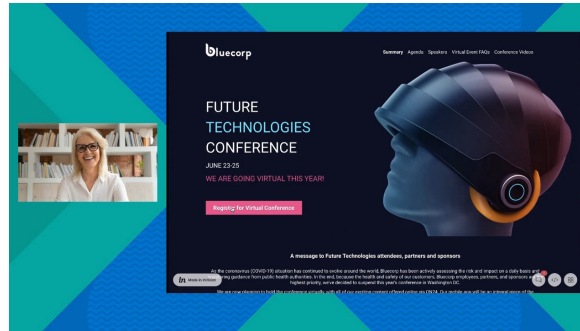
bluecorp

Summary Agenda Speakers Virtual Event FAQs Conference Videos

FUTURE TECHNOLOGIES CONFERENCE

JUNE 23-25

WE ARE GOING VIRTUAL THIS YEAR!

Register for Virtual Conference

A message to Future Technologies attendees, partners and sponsors

As the coronavirus (COVID-19) situation has continued to evolve around the world, Bluecorp has been actively assessing the risk and impact on a daily basis and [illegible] guidance from public health authorities. In the end, because the health and safety of our customers, Bluecorp employees, partners, and sponsors are our highest priority, we've decided to suspend this year's conference in Washington DC.

We are now planning to hold the conference virtually with all of our exciting content offered online via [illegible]

Made in Vimeo